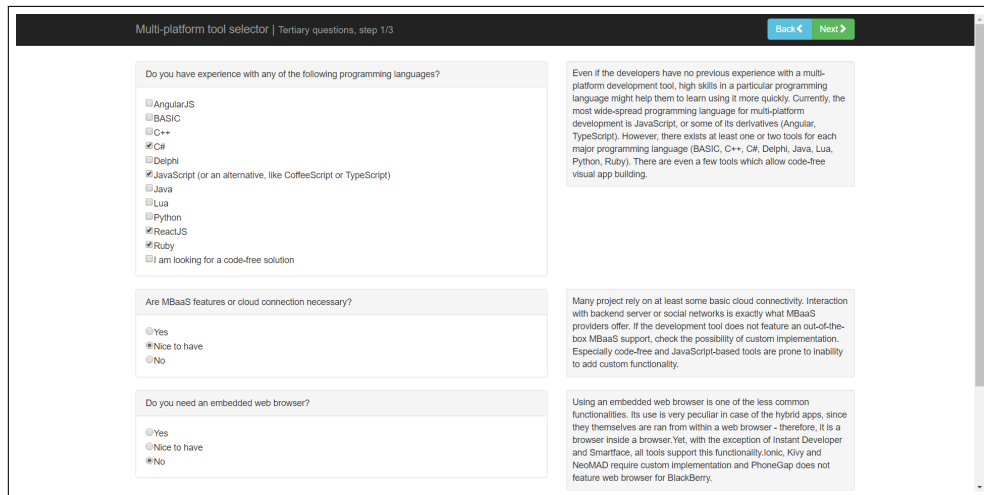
Multi-platform tool selector | Tertiary questions, step 1/3

Back❮ Next❯

Do you have experience with any of the following programming languages?

AngularJS
BASIC
C++
C#
Delphi
JavaScript (or an alternative, like CoffeeScript or TypeScript)
Java
Lua
Python
ReactJS
Ruby
I am looking for a code-free solution

Even if the developers have no previous experience with a multi-platform development tool, high skills in a particular programming language might help them to learn using it more quickly. Currently, the most wide-spread programming language for multi-platform development is JavaScript, or some of its derivatives (Angular, TypeScript). However, there exists at least one or two tools for each major programming language (BASIC, C++, C#, Delphi, Java, Lua, Python, Ruby). There are even a few tools which allow code-free visual app building.

Are MBaaS features or cloud connection necessary?

Yes
Nice to have
No

Many project rely on at least some basic cloud connectivity. Interaction with backend server or social networks is exactly what MBaaS providers offer. If the development tool does not feature an out-of-the-box MBaaS support, check the possibility of custom implementation. Especially code-free and JavaScript-based tools are prone to inability to add custom functionality.

Do you need an embedded web browser?

Yes
Nice to have
No

Using an embedded web browser is one of the less common functionalities. Its use is very peculiar in case of the hybrid apps, since they themselves are ran from within a web browser - therefore, it is a browser inside a browser.Yet, with the exception of Instant Developer and Smartface, all tools support this functionality.Ionic, Kivy and NeoMAD require custom implementation and PhoneGap does not feature web browser for BlackBerry.